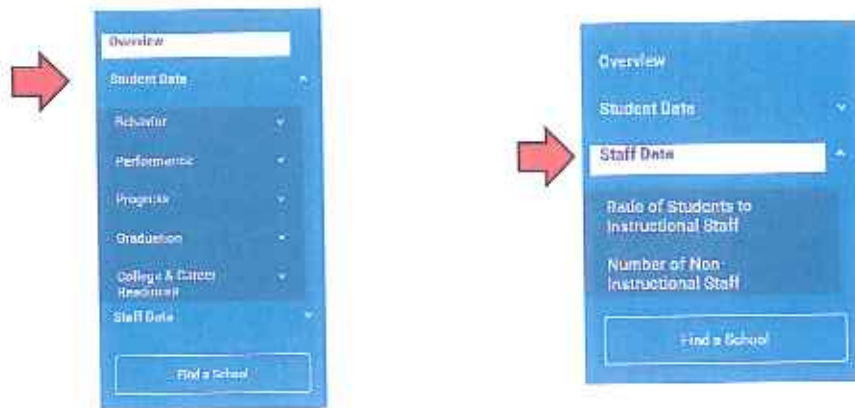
Overview
Student Data
Behavior
Performance
Progress
Graduation
College & Career Readiness
Staff Data
Find a School

Overview
Student Data
Staff Data
Ratio of Students to Instructional Staff
Number of Non-Instructional Staff
Find a School